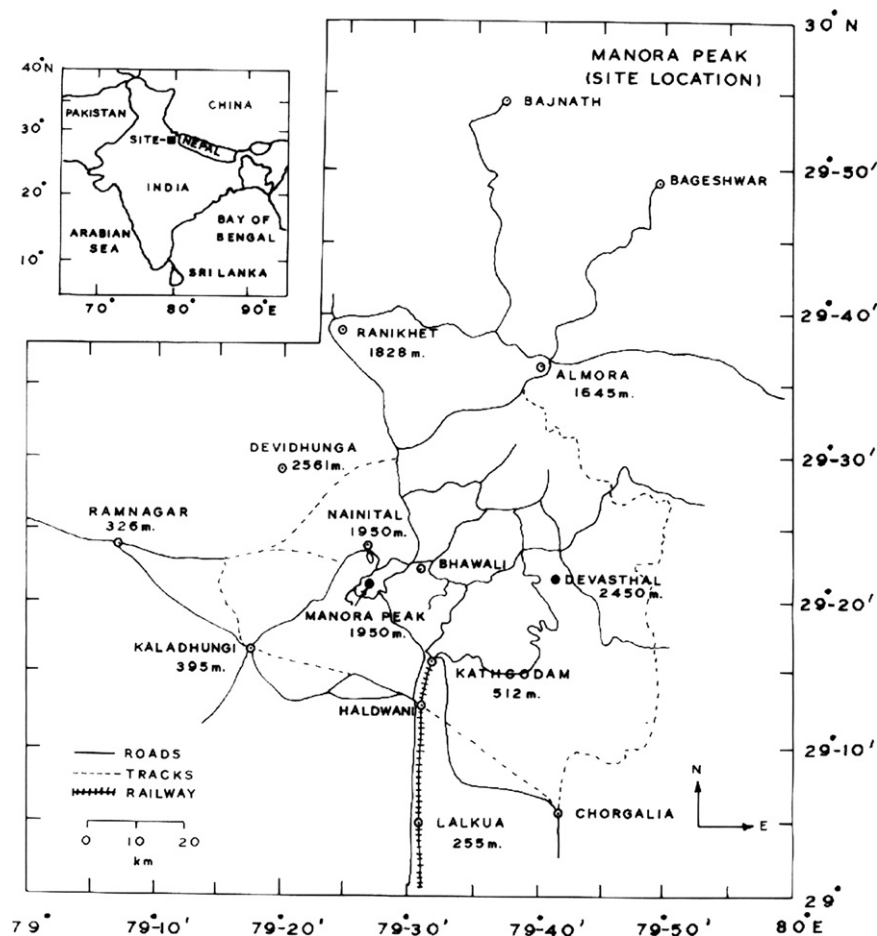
MANORA PEAK
(SITE LOCATION)

40°N
30°
20°
10°
70°
80°
90°E
PAKISTAN
CHINA
SITE
NEPAL
INDIA
ARABIAN SEA
BAY OF BENGAL
SRI LANKA

30° N
29°50′
29°40′
29°30′
29°20′
29°10′
29°

BAJNATH
BAGESHWAR
RANIKHET 1828 m.
ALMORA 1645 m.
DEVIDHUNGA 2561 m.
RAMNAGAR 326 m.
NAINITAL 1950 m.
BHAWALI
DEVASTHAL 2450 m.
MANORA PEAK 1950 m.
KALADHUNGI 395 m.
KATHGODAM 512 m.
HALDWANI
CHORGALIA
LALKUA 255 m.

ROADS
TRACKS
RAILWAY
0 10 20
km
N
E

79°
79°10′
79°20′
79°30′
79°40′
79°50′
80°E